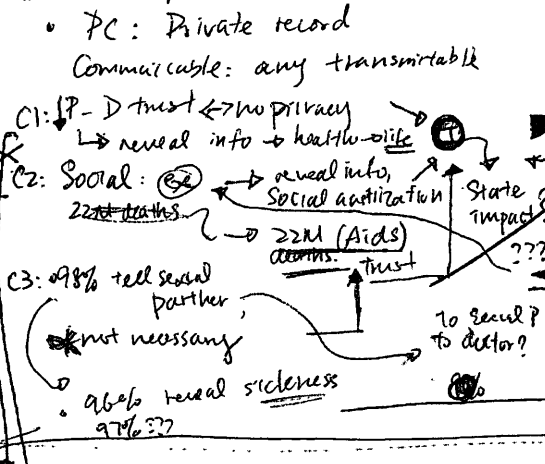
• PC : Private record
Communicable: any transmittable

C1: P-D trust ↔ no privacy
↳ reveal info → health-life

C2: Social : (Ex) → reveal info, Social antitization
~~22M deaths~~
→ 22M (Aids) ~~deaths~~.
trust

State impact
???

C3: 98% tell sexual partner,
~~not~~ not necessary
To sexual P
to doctor?
• 96% reveal sickness
97% ???
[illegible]%